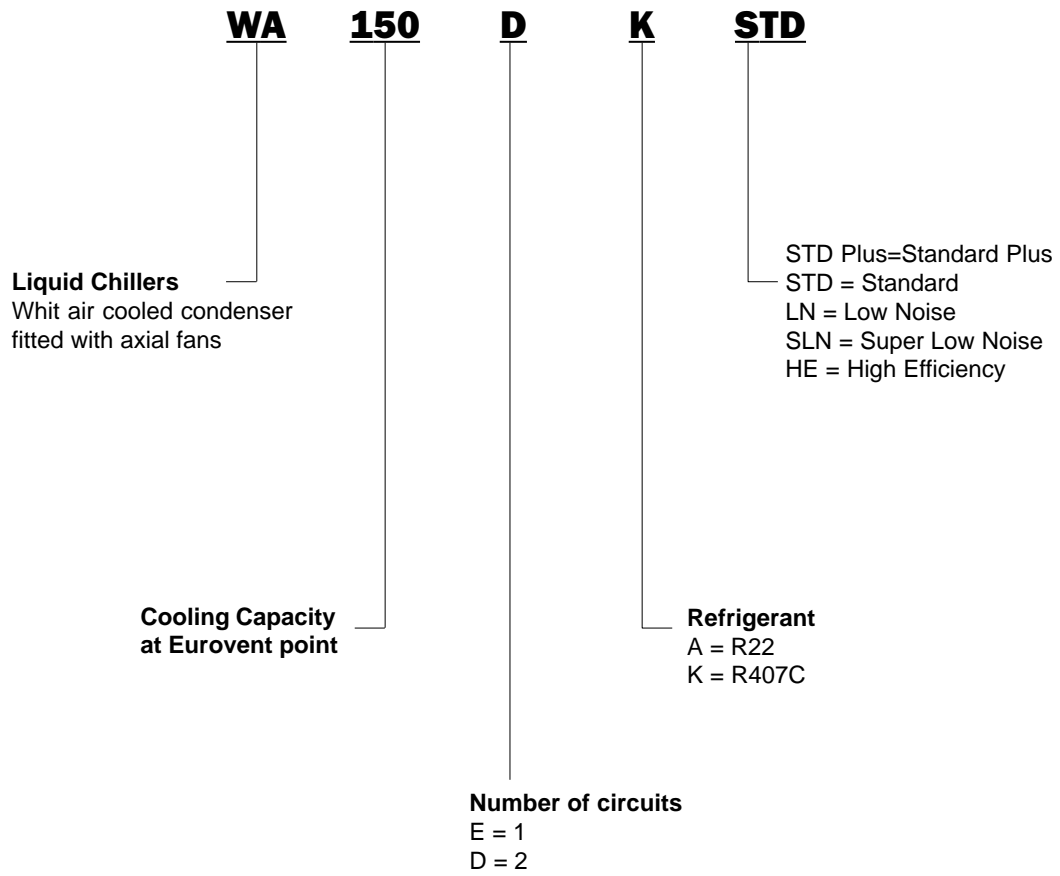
WA 150 D K STD

STD Plus=Standard Plus
STD = Standard
LN = Low Noise
SLN = Super Low Noise
HE = High Efficiency

**Liquid Chillers**
Whit air cooled condenser fitted with axial fans

**Cooling Capacity at Eurovent point**

**Refrigerant**
A = R22
K = R407C

**Number of circuits**
E = 1
D = 2